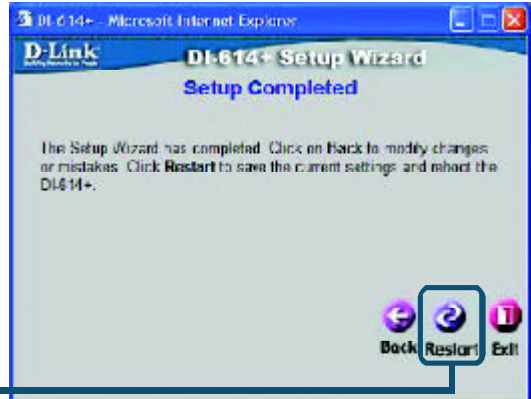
DI-614+ - Microsoft Internet Explorer

D-Link
Building Networks for People

DI-614+ Setup Wizard

Setup Completed

The Setup Wizard has completed. Click on Back to modify changes or mistakes. Click Restart to save the current settings and reboot the DI-614+.

Back Restart Exit